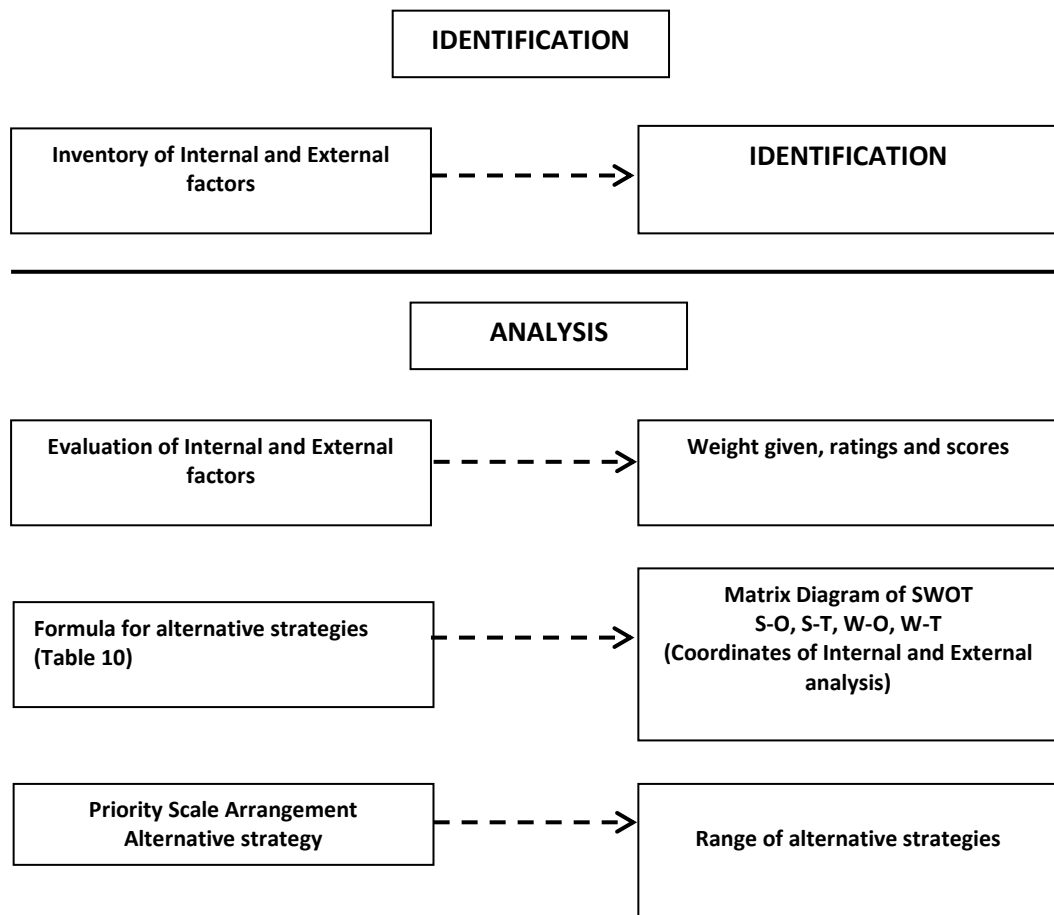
IDENTIFICATION

Inventory of Internal and External factors

IDENTIFICATION

ANALYSIS

Evaluation of Internal and External factors

Weight given, ratings and scores

Formula for alternative strategies (Table 10)

Matrix Diagram of SWOT
S-O, S-T, W-O, W-T
(Coordinates of Internal and External analysis)

Priority Scale Arrangement
Alternative strategy

Range of alternative strategies